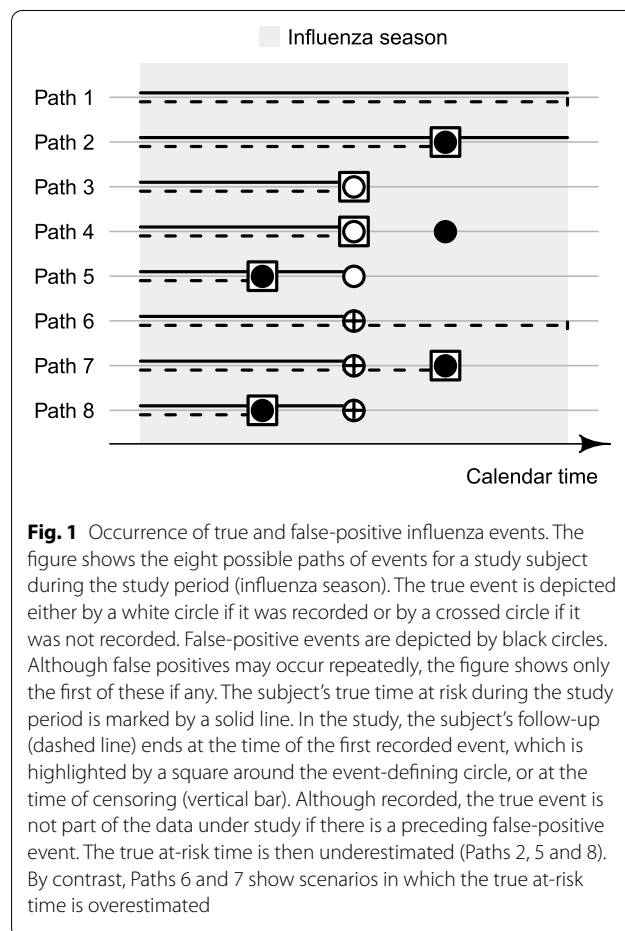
Influenza season

Path 1
Path 2
Path 3
Path 4
Path 5
Path 6
Path 7
Path 8

Calendar time

**Fig. 1** Occurrence of true and false-positive influenza events. The figure shows the eight possible paths of events for a study subject during the study period (influenza season). The true event is depicted either by a white circle if it was recorded or by a crossed circle if it was not recorded. False-positive events are depicted by black circles. Although false positives may occur repeatedly, the figure shows only the first of these if any. The subject's true time at risk during the study period is marked by a solid line. In the study, the subject's follow-up (dashed line) ends at the time of the first recorded event, which is highlighted by a square around the event-defining circle, or at the time of censoring (vertical bar). Although recorded, the true event is not part of the data under study if there is a preceding false-positive event. The true at-risk time is then underestimated (Paths 2, 5 and 8). By contrast, Paths 6 and 7 show scenarios in which the true at-risk time is overestimated